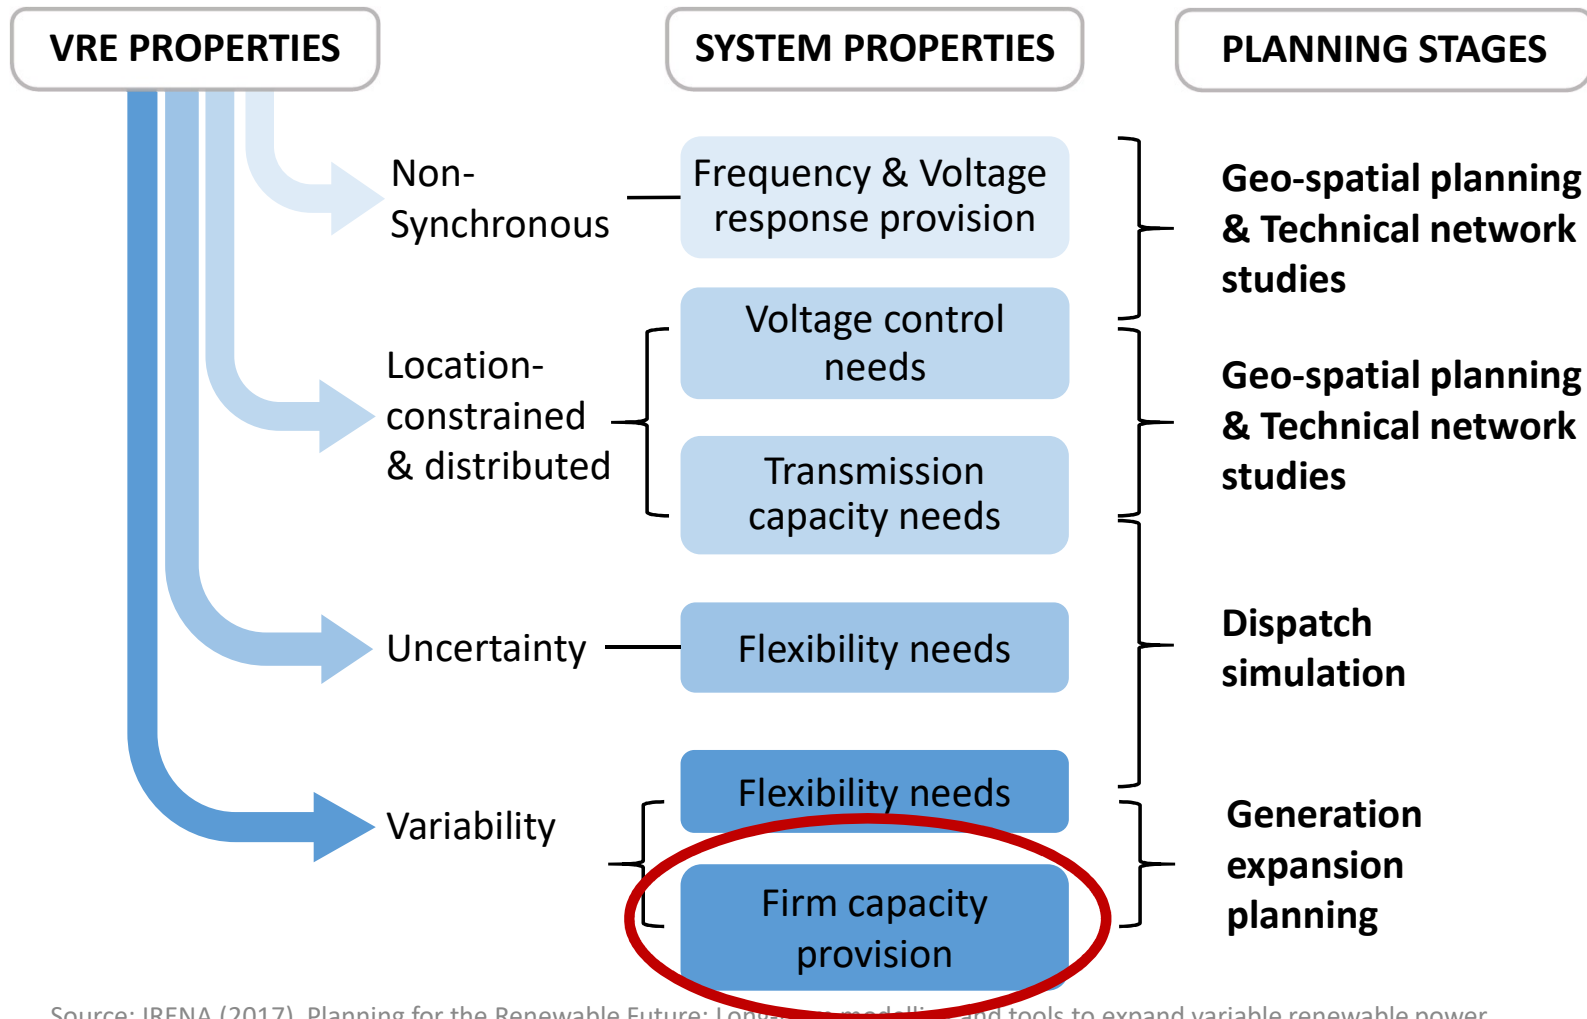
VRE PROPERTIES

SYSTEM PROPERTIES

PLANNING STAGES

Non-Synchronous

Frequency & Voltage response provision

Geo-spatial planning & Technical network studies

Location-constrained & distributed

Voltage control needs

Transmission capacity needs

Geo-spatial planning & Technical network studies

Uncertainty

Flexibility needs

Dispatch simulation

Variability

Flexibility needs

Firm capacity provision

Generation expansion planning

Source: IRENA (2017), Planning for the Renewable Future: Long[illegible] modelli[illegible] and tools to expand variable renewable power